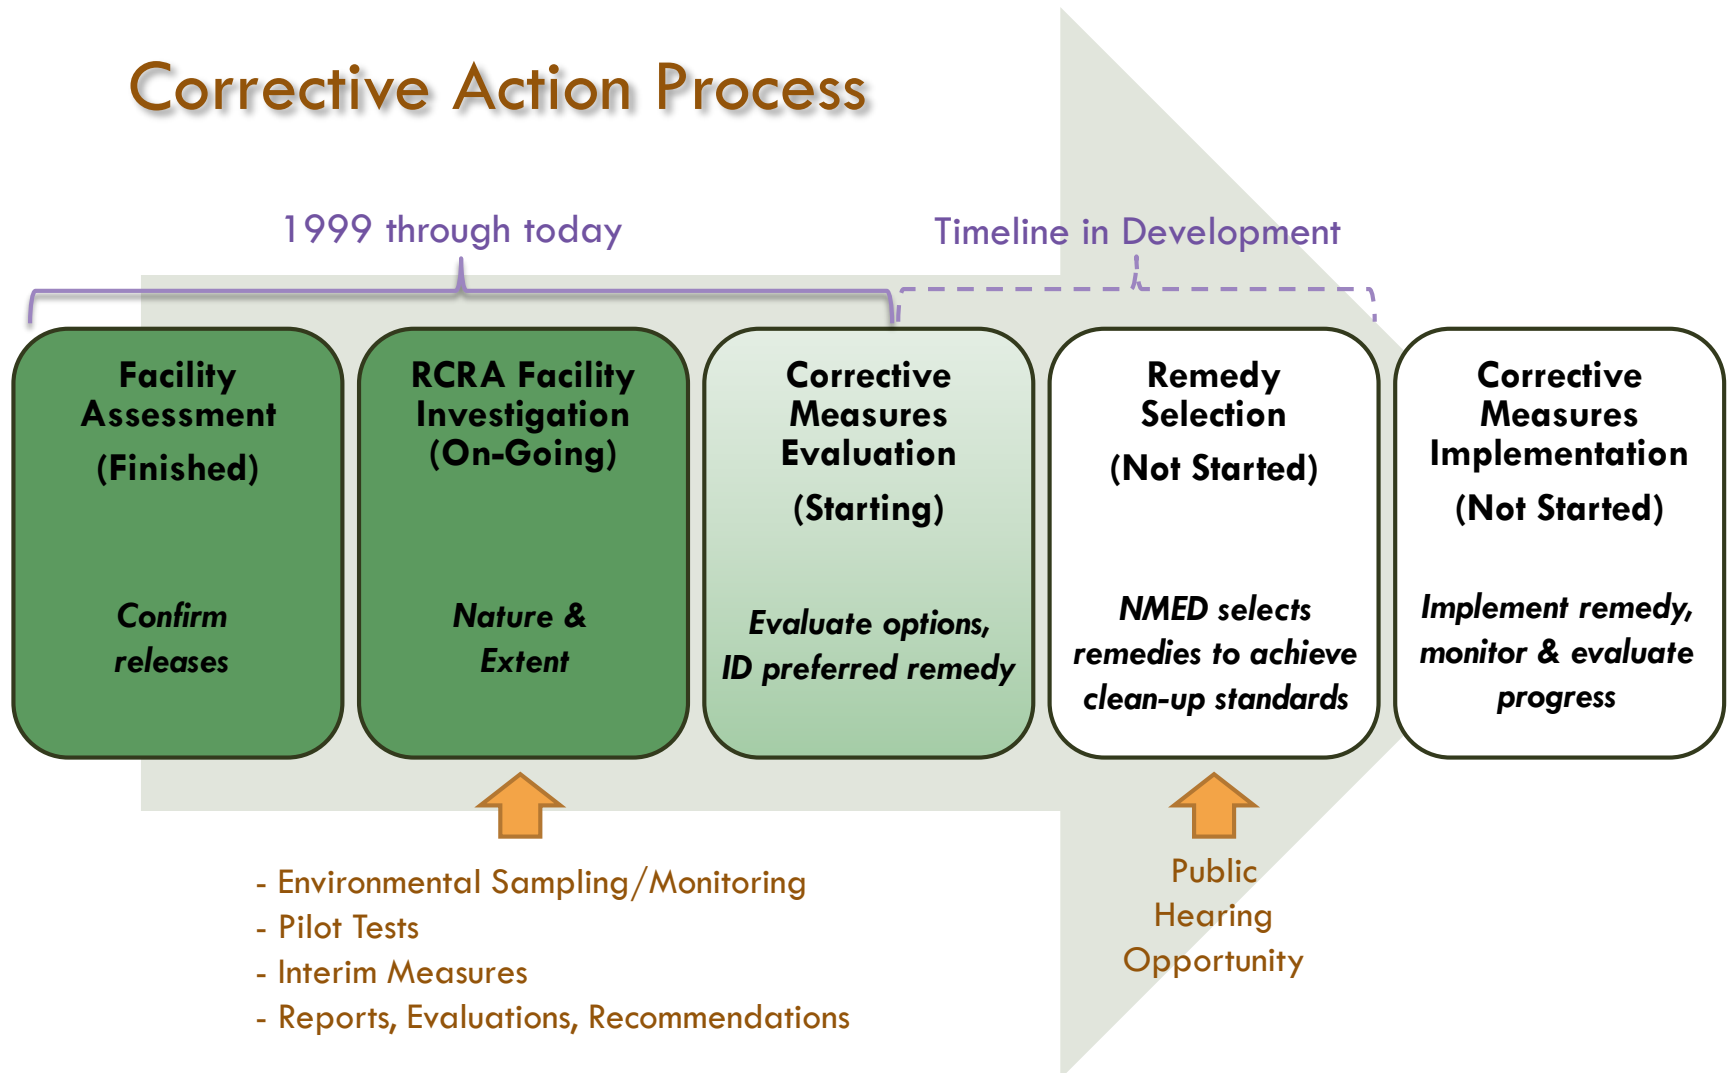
Corrective Action Process

1999 through today

Timeline in Development

Facility Assessment
(Finished)

Confirm releases

RCRA Facility Investigation
(On-Going)

Nature & Extent

Corrective Measures Evaluation
(Starting)

Evaluate options, ID preferred remedy

Remedy Selection
(Not Started)

NMED selects remedies to achieve clean-up standards

Corrective Measures Implementation
(Not Started)

Implement remedy, monitor & evaluate progress

- Environmental Sampling/Monitoring
- Pilot Tests
- Interim Measures
- Reports, Evaluations, Recommendations

Public Hearing Opportunity